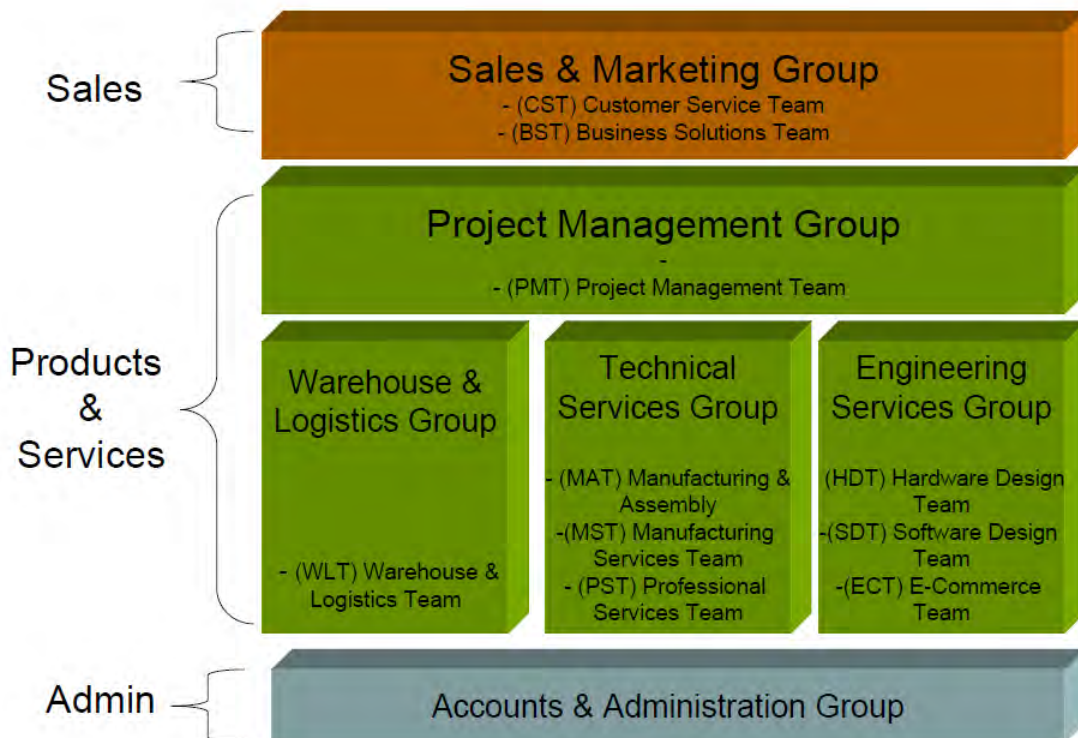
Sales

Sales & Marketing Group
- (CST) Customer Service Team
- (BST) Business Solutions Team

Products & Services

Project Management Group
-
- (PMT) Project Management Team

Warehouse & Logistics Group

- (WLT) Warehouse & Logistics Team

Technical Services Group

- (MAT) Manufacturing & Assembly
-(MST) Manufacturing Services Team
- (PST) Professional Services Team

Engineering Services Group

(HDT) Hardware Design Team
-(SDT) Software Design Team
-(ECT) E-Commerce Team

Admin

Accounts & Administration Group